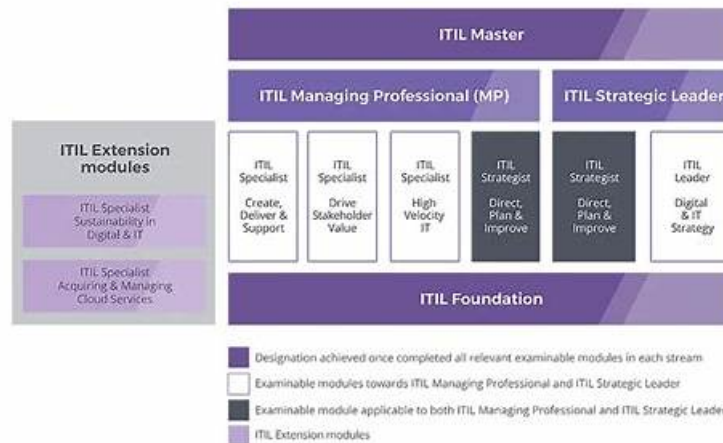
ITIL Master

ITIL Managing Professional (MP)

ITIL Strategic Leader

ITIL Extension modules

ITIL Specialist Sustainability in Digital & IT

ITIL Specialist Acquiring & Managing Cloud Services

ITIL Specialist Create, Deliver & Support

ITIL Specialist Drive Stakeholder Value

ITIL Specialist High Velocity IT

ITIL Strategist Direct, Plan & Improve

ITIL Strategist Direct, Plan & Improve

ITIL Leader Digital & IT Strategy

ITIL Foundation

Designation achieved once completed all relevant examinable modules in each stream

Examinable modules towards ITIL Managing Professional and ITIL Strategic Leader

Examinable module applicable to both ITIL Managing Professional and ITIL Strategic Leader

ITIL Extension modules